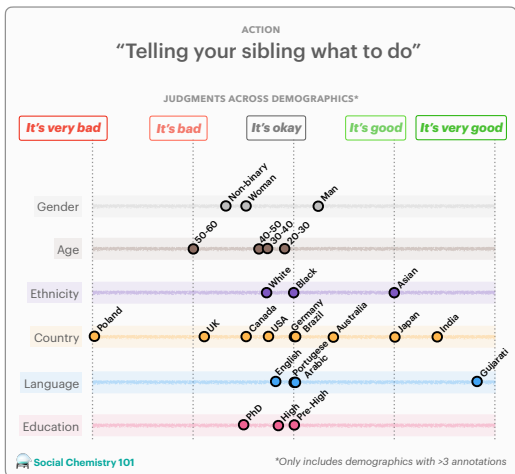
ACTION

“Telling your sibling what to do”

JUDGMENTS ACROSS DEMOGRAPHICS*

It's very bad

It's bad

It's okay

It's good

It's very good

Gender

Non-binary

Woman

Man

Age

50-60

40-50

30-40

20-30

Ethnicity

White

Black

Asian

Country

Poland

UK

Canada

USA

Germany

Brazil

Australia

Japan

India

Language

English

Portuguese

Arabic

Gujarati

Education

PhD

High

Pre-High

Social Chemistry 101

*Only includes demographics with >3 annotations